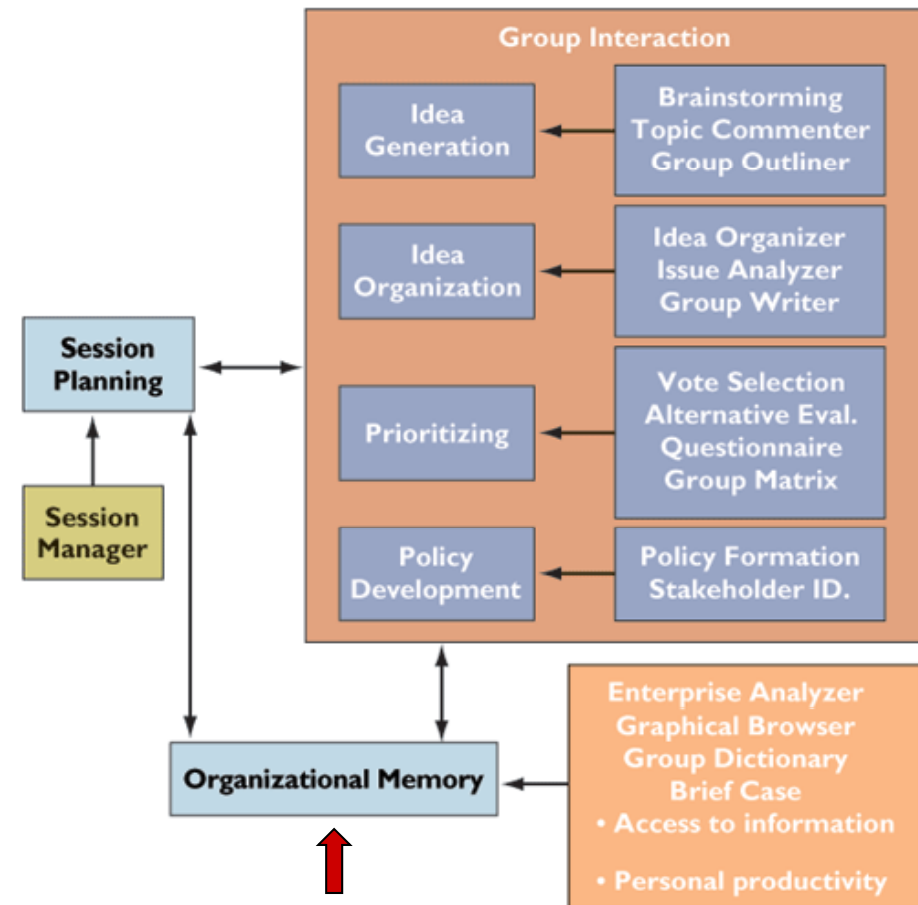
Group Interaction

Idea Generation

Brainstorming
Topic Commenter
Group Outliner

Idea Organization

Idea Organizer
Issue Analyzer
Group Writer

Session Planning

Prioritizing

Vote Selection
Alternative Eval.
Questionnaire
Group Matrix

Session Manager

Policy Development

Policy Formation
Stakeholder ID.

Organizational Memory

Enterprise Analyzer
Graphical Browser
Group Dictionary
Brief Case
• Access to information
• Personal productivity